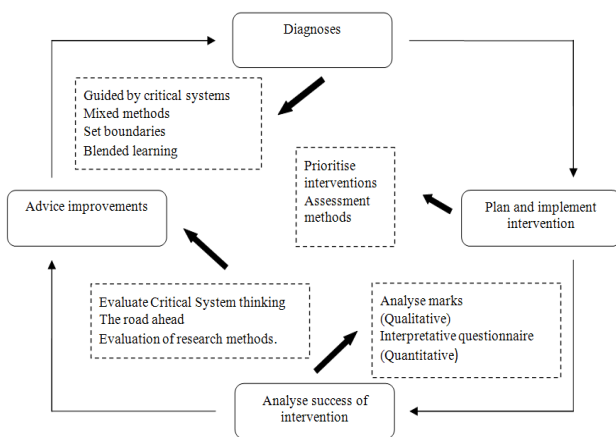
Diagnoses

Guided by critical systems
Mixed methods
Set boundaries
Blended learning

Prioritise interventions
Assessment methods

Advice improvements

Plan and implement intervention

Evaluate Critical System thinking
The road ahead
Evaluation of research methods.

Analyse marks (Qualitative)
Interpretative questionnaire (Quantitative)

Analyse success of intervention